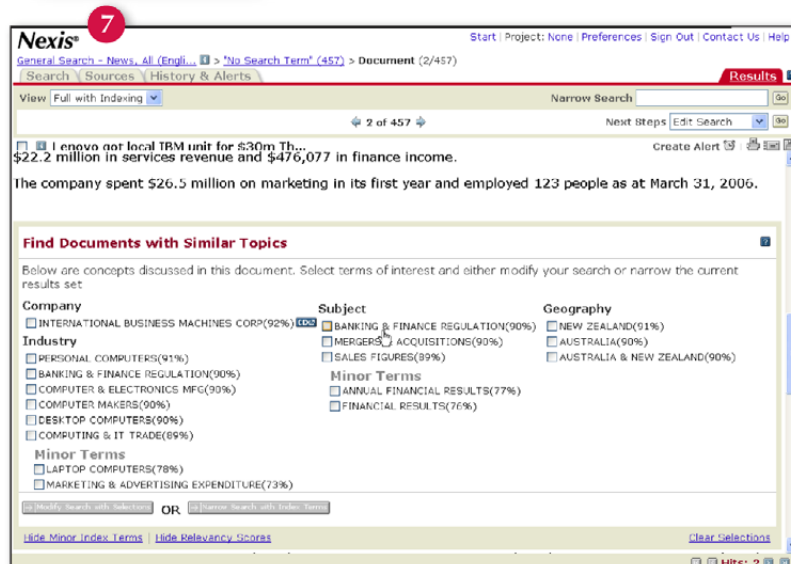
7

Nexis®

Start | Project: None | Preferences | Sign Out | Contact Us | Help

General Search - News, All (Engli... > "No Search Term" (457) > Document (2/457)

Search | Sources | History & Alerts

Results

View Full with Indexing

Narrow Search Go

2 of 457

Next Steps Edit Search Go

Lenovo got local IBM unit for $30m Th...

Create Alert

$22.2 million in services revenue and $476,077 in finance income.

The company spent $26.5 million on marketing in its first year and employed 123 people as at March 31, 2006.

Find Documents with Similar Topics

Below are concepts discussed in this document. Select terms of interest and either modify your search or narrow the current results set

Company
INTERNATIONAL BUSINESS MACHINES CORP(92%)

Industry
PERSONAL COMPUTERS(91%)
BANKING & FINANCE REGULATION(90%)
COMPUTER & ELECTRONICS MFG(90%)
COMPUTER MAKERS(90%)
DESKTOP COMPUTERS(90%)
COMPUTING & IT TRADE(89%)

Minor Terms
LAPTOP COMPUTERS(78%)
MARKETING & ADVERTISING EXPENDITURE(73%)

Subject
BANKING & FINANCE REGULATION(90%)
MERGERS & ACQUISITIONS(90%)
SALES FIGURES(89%)

Minor Terms
ANNUAL FINANCIAL RESULTS(77%)
FINANCIAL RESULTS(76%)

Geography
NEW ZEALAND(91%)
AUSTRALIA(90%)
AUSTRALIA & NEW ZEALAND(90%)

Modify Search with Selections OR Narrow Search with Index Terms

Hide Minor Index Terms | Hide Relevancy Scores

Clear Selections

Hits: 2